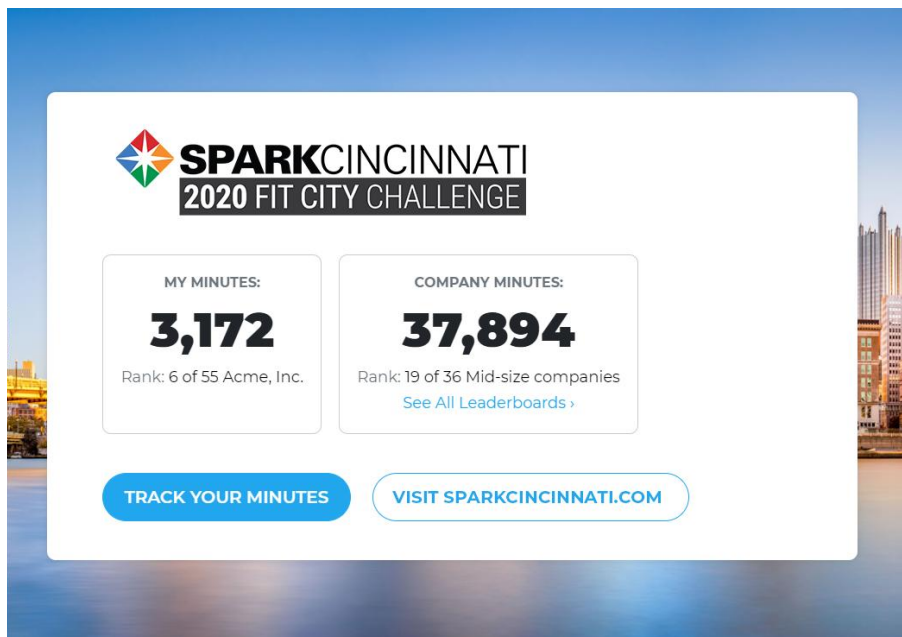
SPARKCINCINNATI
2020 FIT CITY CHALLENGE

MY MINUTES:
3,172
Rank: 6 of 55 Acme, Inc.

COMPANY MINUTES:
37,894
Rank: 19 of 36 Mid-size companies
See All Leaderboards ›

TRACK YOUR MINUTES

VISIT SPARKCINCINNATI.COM